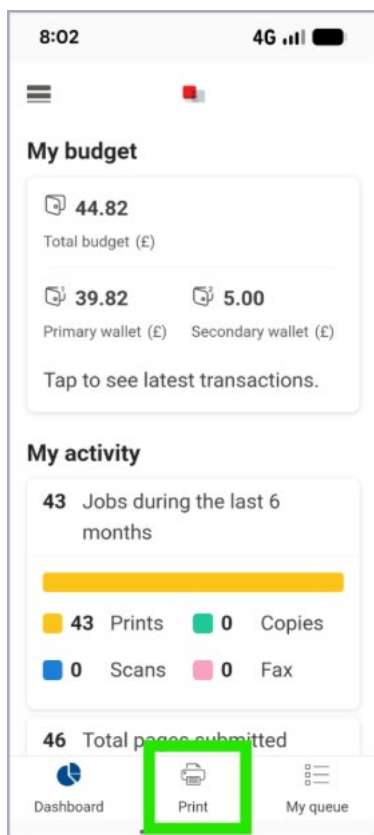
8:02

4G

My budget

44.82

Total budget (£)

39.82

Primary wallet (£)

5.00

Secondary wallet (£)

Tap to see latest transactions.

My activity

43 Jobs during the last 6 months

43 Prints

0 Copies

0 Scans

0 Fax

46 Total pages submitted

Dashboard

Print

My queue